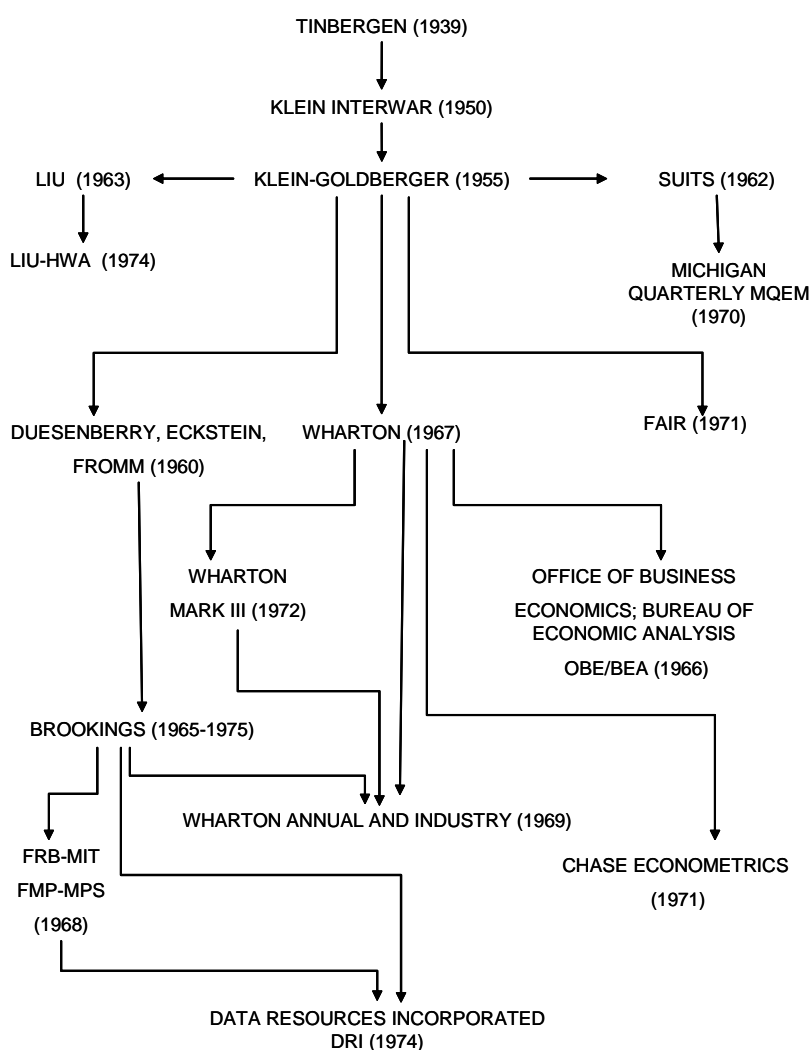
TINBERGEN (1939)

KLEIN INTERWAR (1950)

LIU (1963)

KLEIN-GOLDBERGER (1955)

SUITS (1962)

LIU-HWA (1974)

MICHIGAN QUARTERLY MQEM (1970)

DUESENBERRY, ECKSTEIN, FROMM (1960)

WHARTON (1967)

FAIR (1971)

WHARTON MARK III (1972)

OFFICE OF BUSINESS ECONOMICS; BUREAU OF ECONOMIC ANALYSIS OBE/BEA (1966)

BROOKINGS (1965-1975)

WHARTON ANNUAL AND INDUSTRY (1969)

FRB-MIT FMP-MPS (1968)

CHASE ECONOMETRICS (1971)

DATA RESOURCES INCORPORATED DRI (1974)